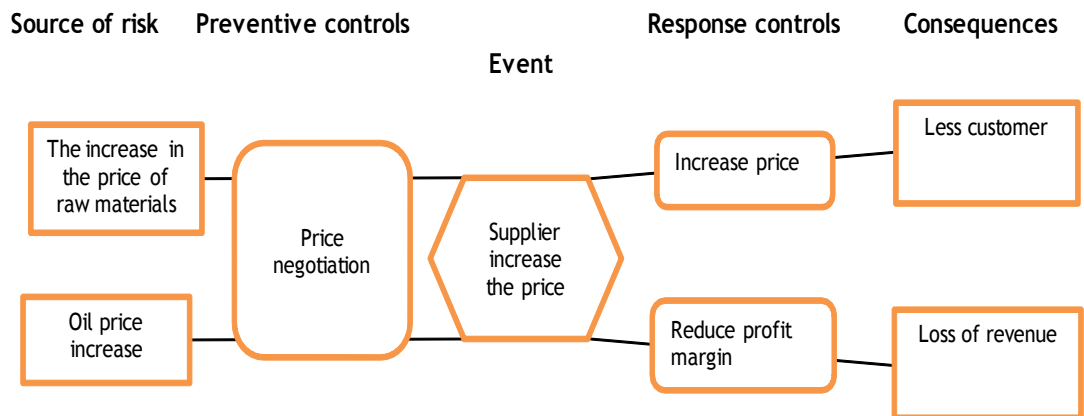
Source of risk Preventive controls Response controls Consequences

Event

The increase in the price of raw materials

Oil price increase

Price negotiation

Supplier increase the price

Increase price

Reduce profit margin

Less customer

Loss of revenue